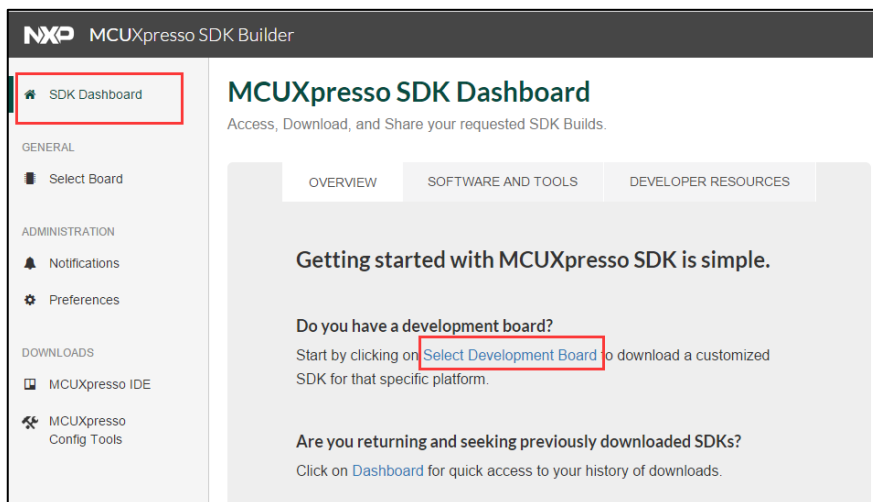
NXP MCUXpresso SDK Builder

SDK Dashboard

GENERAL

Select Board

ADMINISTRATION

Notifications

Preferences

DOWNLOADS

MCUXpresso IDE

MCUXpresso Config Tools

MCUXpresso SDK Dashboard

Access, Download, and Share your requested SDK Builds.

OVERVIEW

SOFTWARE AND TOOLS

DEVELOPER RESOURCES

Getting started with MCUXpresso SDK is simple.

Do you have a development board?

Start by clicking on Select Development Board to download a customized SDK for that specific platform.

Are you returning and seeking previously downloaded SDKs?

Click on Dashboard for quick access to your history of downloads.